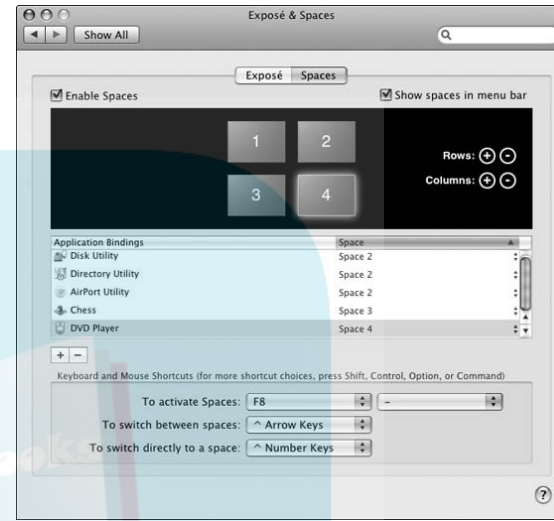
Exposé & Spaces

Show All

Exposé Spaces

Enable Spaces

Show spaces in menu bar

1 2 3 4

Rows: + -

Columns: + -

| Application Bindings | Space |
|---|---|
| Disk Utility | Space 2 |
| Directory Utility | Space 2 |
| AirPort Utility | Space 2 |
| Chess | Space 3 |
| DVD Player | Space 4 |

+ -

Keyboard and Mouse Shortcuts (for more shortcut choices, press Shift, Control, Option, or Command)

To activate Spaces: F8 -

To switch between spaces: ^ Arrow Keys

To switch directly to a space: ^ Number Keys

?